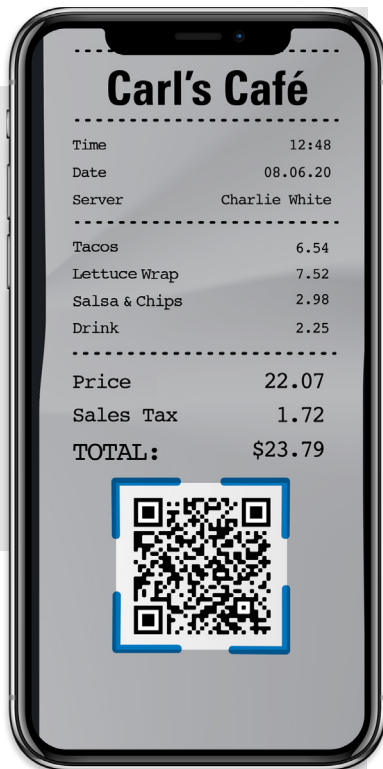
Carl's Café

| Time | 12:48 |
|---|---|
| Date | 08.06.20 |
| Server | Charlie White |

| Tacos | 6.54 |
|---|---|
| Lettuce Wrap | 7.52 |
| Salsa & Chips | 2.98 |
| Drink | 2.25 |

| Price | 22.07 |
|---|---|
| Sales Tax | 1.72 |
| TOTAL: | \$23.79 |